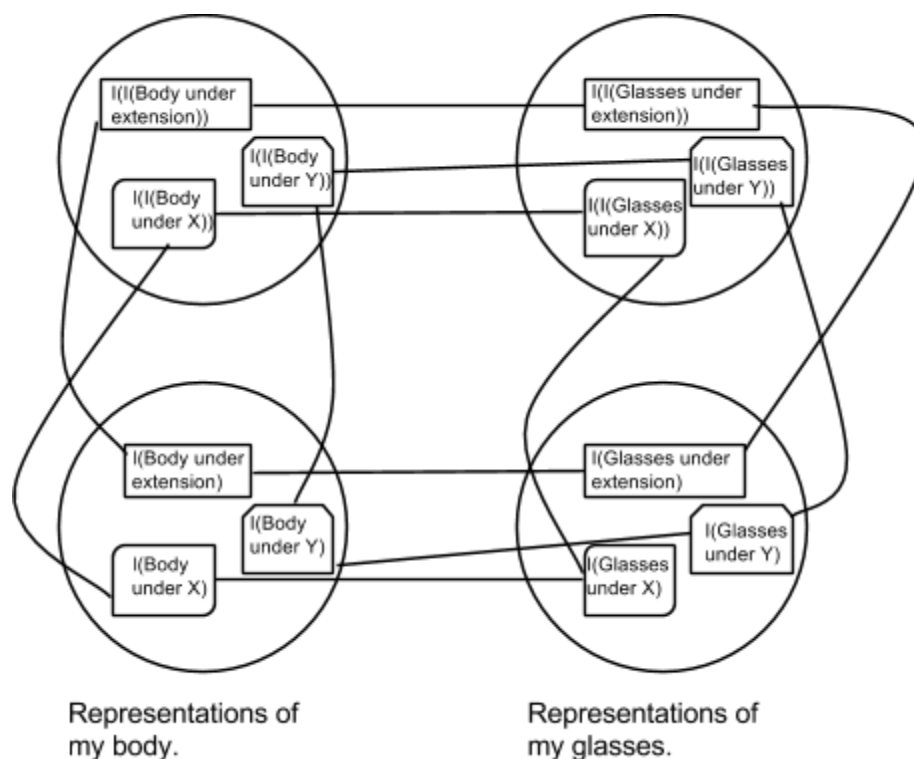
I(I(Body under extension))

I(I(Body under Y))

I(I(Body under X))

I(I(Glasses under extension))

I(I(Glasses under Y))

I(I(Glasses under X))

I(Body under extension)

I(Body under Y)

I(Body under X)

I(Glasses under extension)

I(Glasses under Y)

I(Glasses under X)

Representations of my body.

Representations of my glasses.